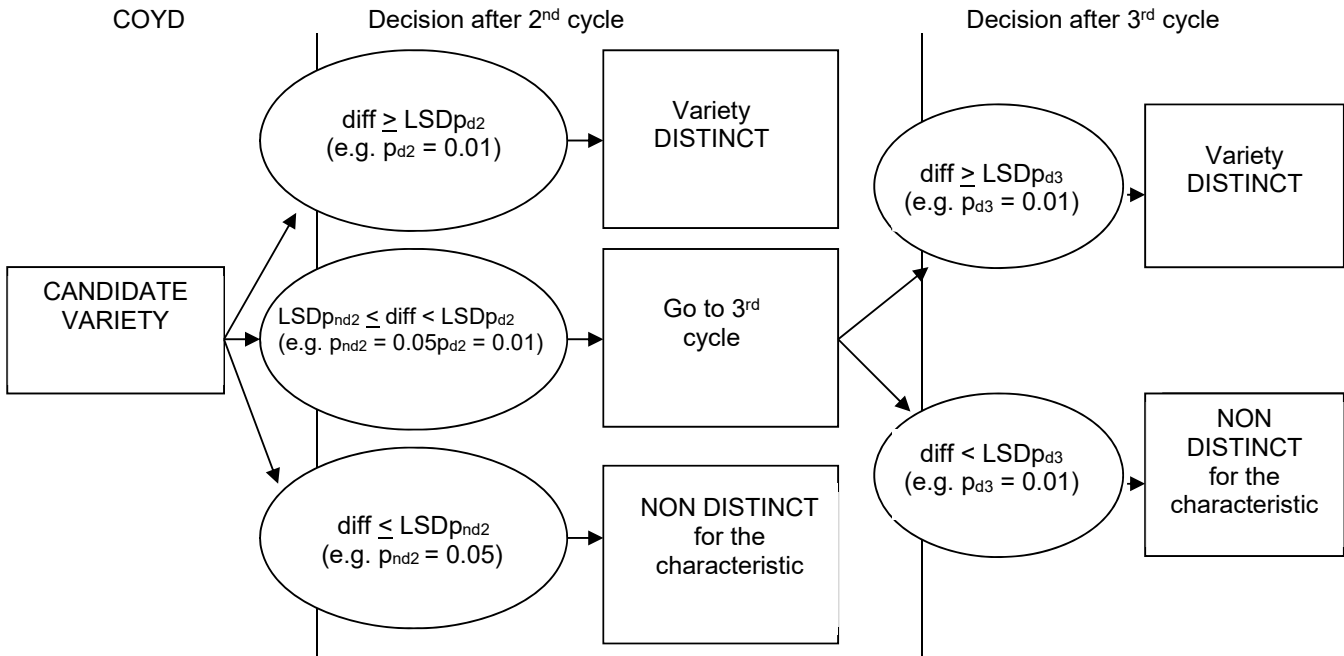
COYD

Decision after 2nd cycle

Decision after 3rd cycle

CANDIDATE VARIETY

diff $\geq$ LSDp$_{d2}$
(e.g. p$_{d2}$ = 0.01)

Variety DISTINCT

LSDp$_{nd2}$ $\leq$ diff < LSDp$_{d2}$
(e.g. p$_{nd2}$ = 0.05p$_{d2}$ = 0.01)

Go to 3rd cycle

diff $\leq$ LSDp$_{nd2}$
(e.g. p$_{nd2}$ = 0.05)

NON DISTINCT for the characteristic

diff $\geq$ LSDp$_{d3}$
(e.g. p$_{d3}$ = 0.01)

Variety DISTINCT

diff < LSDp$_{d3}$
(e.g. p$_{d3}$ = 0.01)

NON DISTINCT for the characteristic